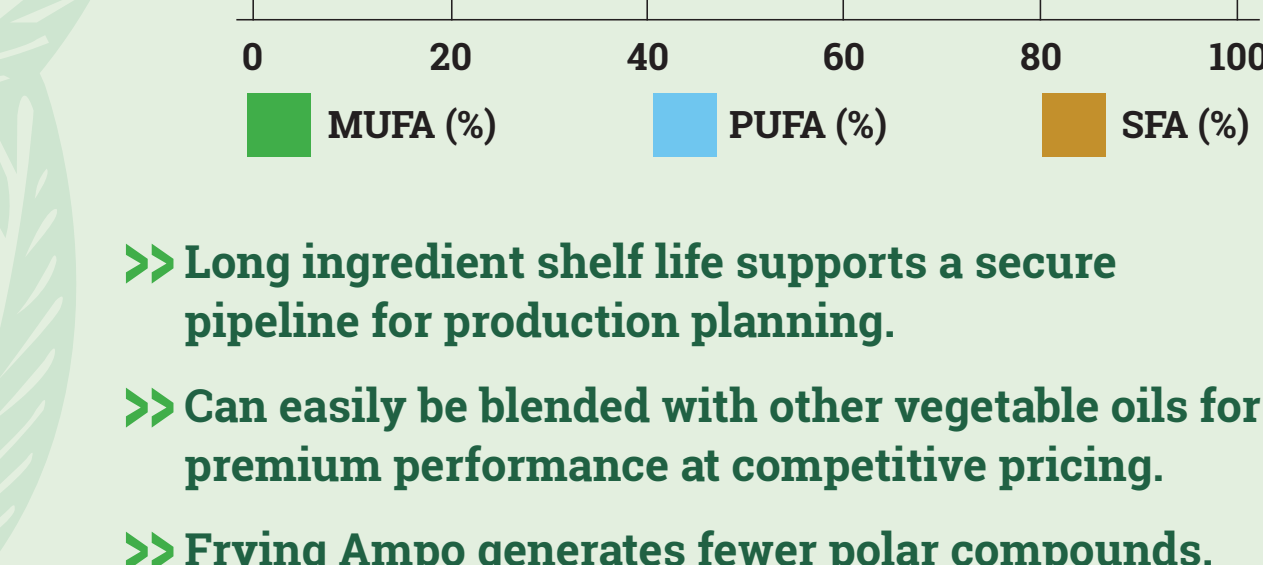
0 20 40 60 80 100

MUFA (%) PUFA (%) SFA (%)

>> Long ingredient shelf life supports a secure pipeline for production planning.

>> Can easily be blended with other vegetable oils for premium performance at competitive pricing.

>> Frying Ampo generates fewer polar compounds.